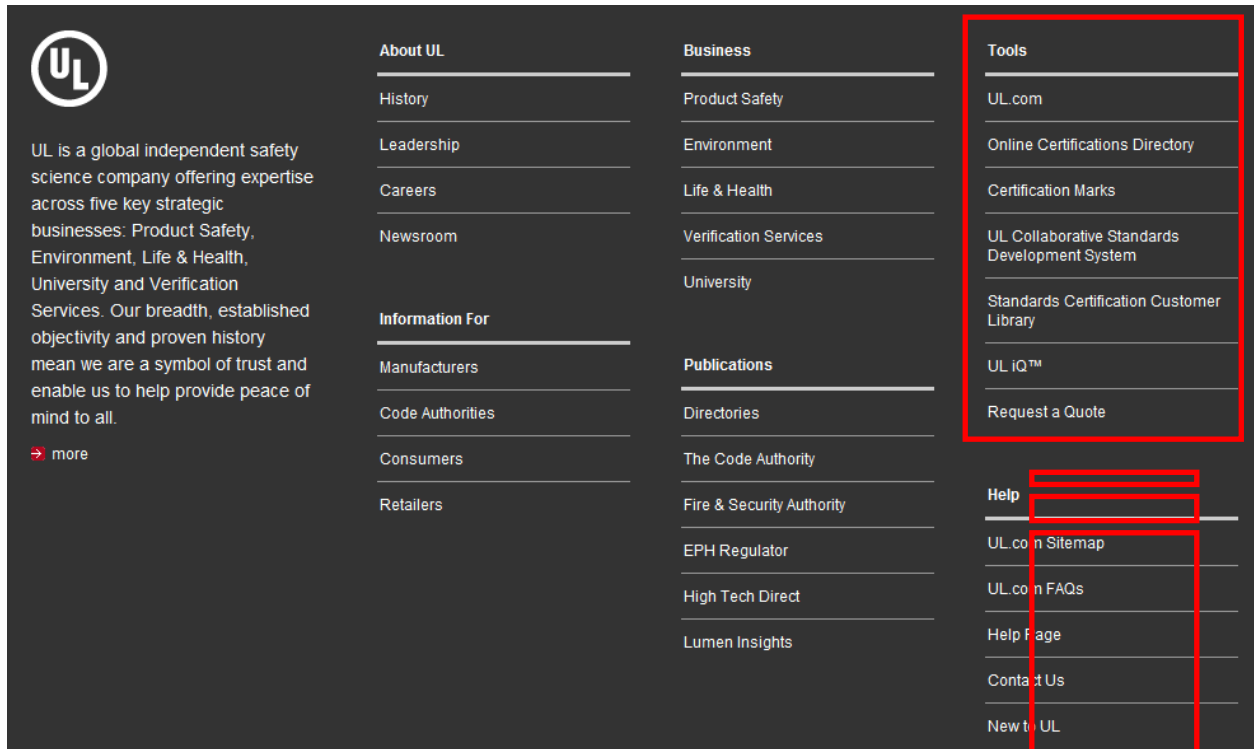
UL

UL is a global independent safety science company offering expertise across five key strategic businesses: Product Safety, Environment, Life & Health, University and Verification Services. Our breadth, established objectivity and proven history mean we are a symbol of trust and enable us to help provide peace of mind to all.

more

About UL

History

Leadership

Careers

Newsroom

Information For

Manufacturers

Code Authorities

Consumers

Retailers

Business

Product Safety

Environment

Life & Health

Verification Services

University

Publications

Directories

The Code Authority

Fire & Security Authority

EPH Regulator

High Tech Direct

Lumen Insights

Tools

UL.com

Online Certifications Directory

Certification Marks

UL Collaborative Standards Development System

Standards Certification Customer Library

UL iQ™

Request a Quote

Help

UL.co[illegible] Sitemap

UL.co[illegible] FAQs

Help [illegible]age

Conta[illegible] Us

New t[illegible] UL